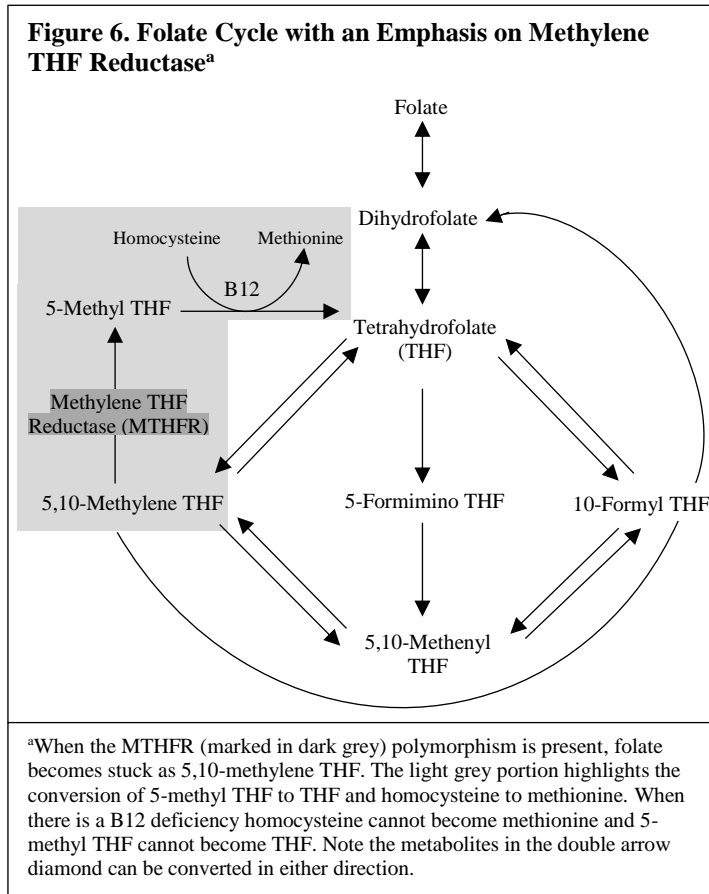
**Figure 6. Folate Cycle with an Emphasis on Methylene THF Reductase$^a$**

Folate

Dihydrofolate

Homocysteine

Methionine

B12

5-Methyl THF

Tetrahydrofolate (THF)

Methylene THF Reductase (MTHFR)

5,10-Methylene THF

5-Formimino THF

10-Formyl THF

5,10-Methenyl THF

$^a$When the MTHFR (marked in dark grey) polymorphism is present, folate becomes stuck as 5,10-methylene THF. The light grey portion highlights the conversion of 5-methyl THF to THF and homocysteine to methionine. When there is a B12 deficiency homocysteine cannot become methionine and 5-methyl THF cannot become THF. Note the metabolites in the double arrow diamond can be converted in either direction.